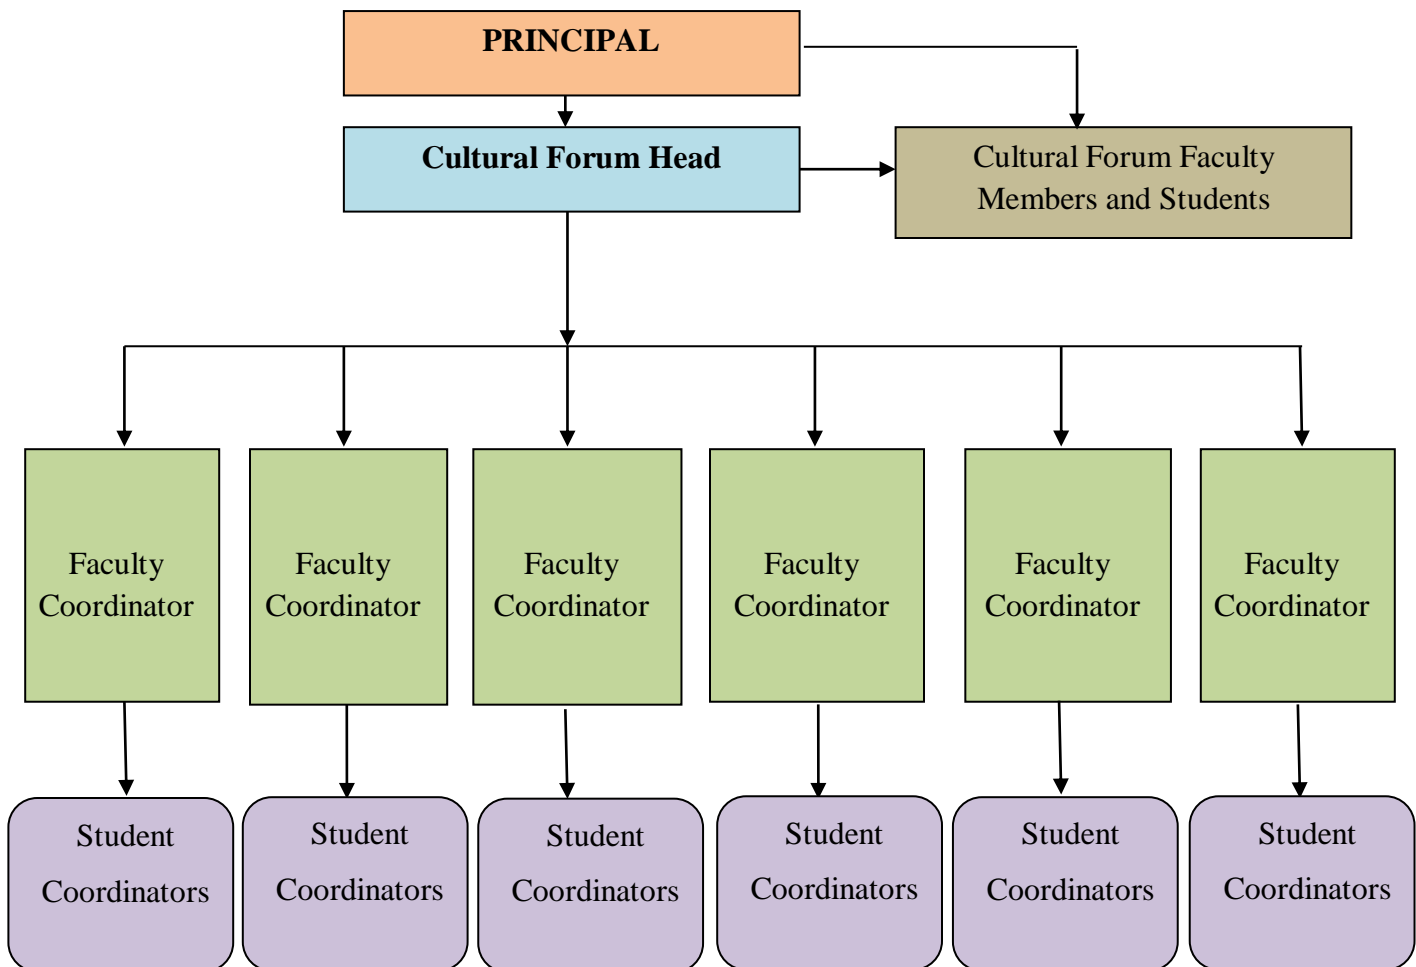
PRINCIPAL

Cultural Forum Head

Cultural Forum Faculty Members and Students

Faculty Coordinator

Faculty Coordinator

Faculty Coordinator

Faculty Coordinator

Faculty Coordinator

Faculty Coordinator

Student Coordinators

Student Coordinators

Student Coordinators

Student Coordinators

Student Coordinators

Student Coordinators